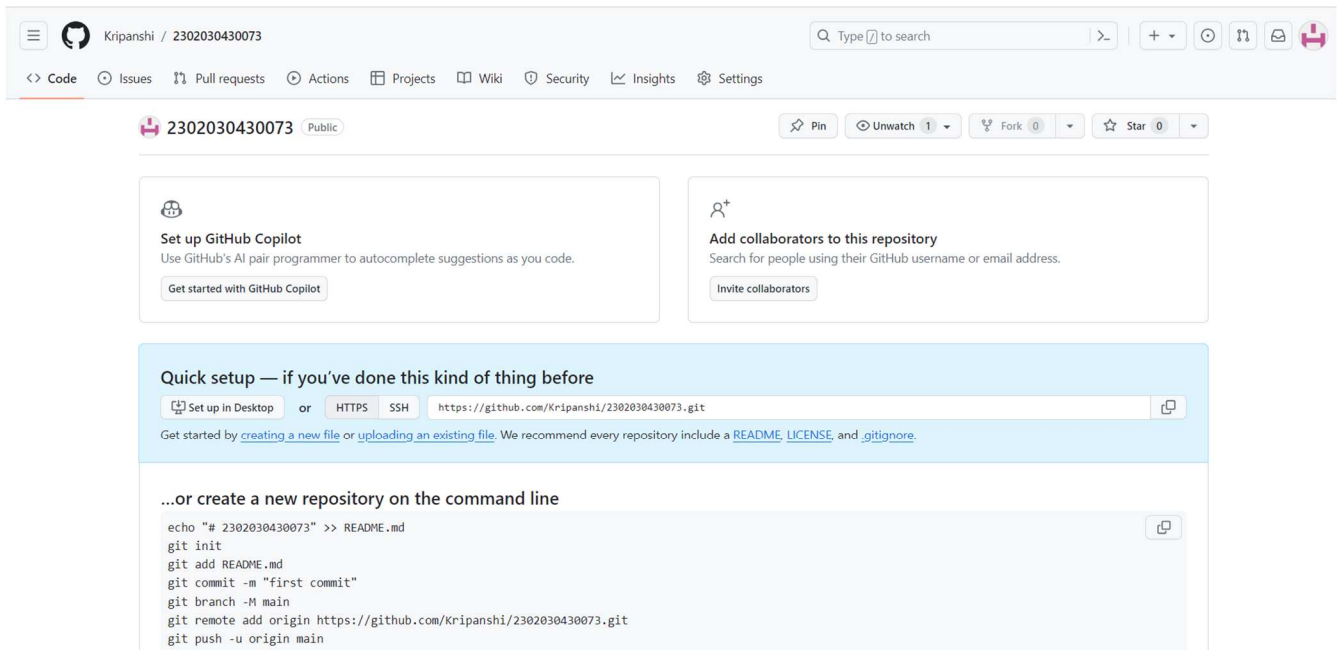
Kripanshi / 2302030430073

Type / to search

<> Code Issues Pull requests Actions Projects Wiki Security Insights Settings

2302030430073 Public

Pin Unwatch 1 Fork 0 Star 0

Set up GitHub Copilot
Use GitHub's AI pair programmer to autocomplete suggestions as you code.
Get started with GitHub Copilot

Add collaborators to this repository
Search for people using their GitHub username or email address.
Invite collaborators

Quick setup — if you've done this kind of thing before
Set up in Desktop or HTTPS SSH https://github.com/Kripanshi/2302030430073.git
Get started by creating a new file or uploading an existing file. We recommend every repository include a README, LICENSE, and .gitignore.

...or create a new repository on the command line
echo "# 2302030430073" >> README.md
git init
git add README.md
git commit -m "first commit"
git branch -M main
git remote add origin https://github.com/Kripanshi/2302030430073.git
git push -u origin main